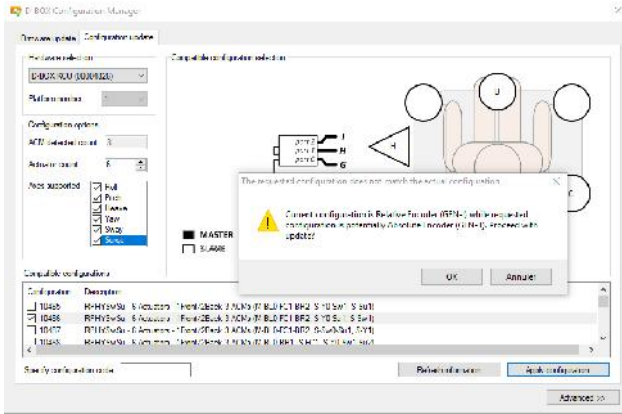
D-BOX Configuration Manager

Firmware update | Configuration update

Hardware selection
D-BOX 4.0 (1004123)
Platform number

Configuration options
ACM detected count 3
Actuator count 6
Axes supported
Roll
Pitch
Heave
Yaw
Sway
Surge

Compatible configuration selection

port 2 J
port 1 H
port 0 G

H

U

MASTER
SLAVE

The requested configuration does not match the actual configuration

Current configuration is Relative Encoder (GEN-1) while requested configuration is potentially Absolute Encoder (GEN-2). Proceed with update?

OK | Annuler

Compatible configurations
Configuration | Description
10485 | RPHYSwSu - 6 Actuators - 1Front/2Back 3 ACMs (M-BL0 FC1 BR2 S-Y0 Sw1 S-Su1)
10486 | RPHYSwSu - 6 Actuators - 1Front/2Back 3 ACMs (M-BL0 FC1 BR2 S-Y0 Sw1 S-Su1)
10487 | RPHYSwSu - 6 Actuators - 1Front/2Back 3 ACMs (M-BL0-FC1-BR2 S-Sw0 Su1 Y1)
10488 | RPHYSwSu - 6 Actuators - 1Front/2Back 3 ACMs (M-BL0 FC1 BR2 S-Y0 Sw1 Su1)

Specify configuration code

Refresh information | Apply configuration

Advanced >>